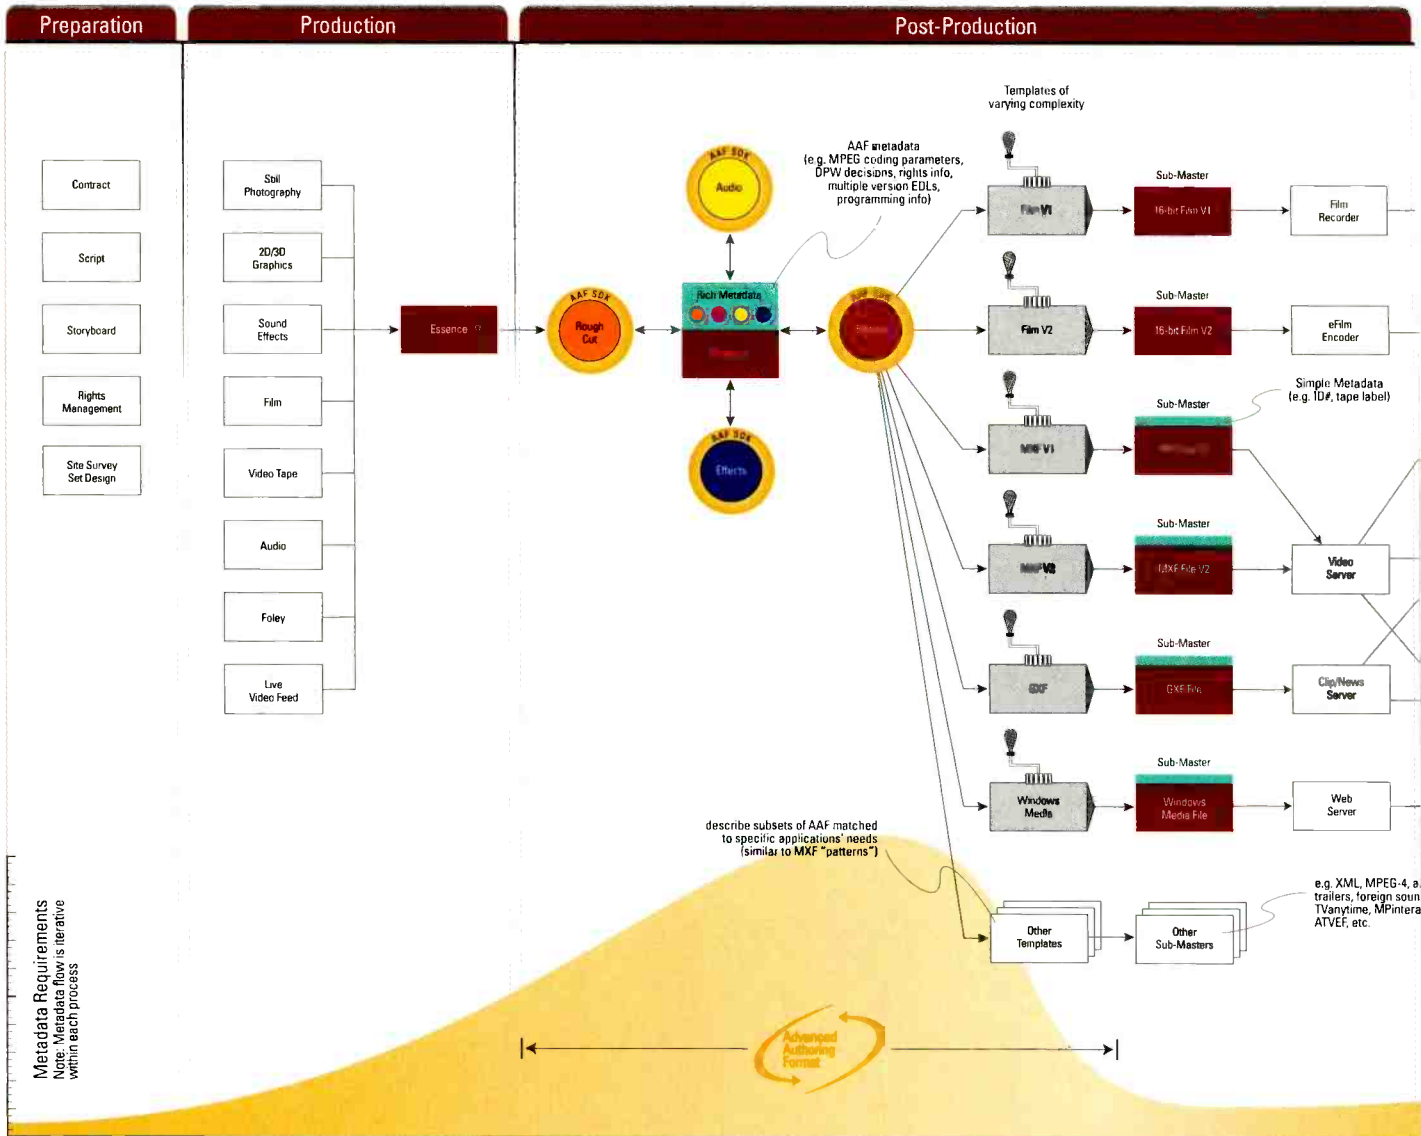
Preparation

Production

Post-Production

Contract

Script

Storyboard

Rights Management

Site Survey Set Design

Still Photography

2D/3D Graphics

Sound Effects

Film

Video Tape

Audio

Foley

Live Video Feed

Essence

AAF SDK

Rough Cut

AAF SDK

Audio

Rich Metadata

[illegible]

AAF SDK

Effects

AAF SDK

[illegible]

AAF metadata (e.g. MPEG coding parameters, DPW decisions, rights info, multiple version EDLs, programming info)

Templates of varying complexity

Film V1

Sub-Master

16-bit Film V1

Film Recorder

Film V2

Sub-Master

16-bit Film V2

eFilm Encoder

MXF V1

Sub-Master

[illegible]

Simple Metadata (e.g. ID#, tape label)

MXF V2

Sub-Master

MXF File V2

Video Server

GXF

Sub-Master

GXF File

Clip/News Server

Windows Media

Sub-Master

Windows Media File

Web Server

describe subsets of AAF matched to specific applications' needs (similar to MXF "patterns")

Other Templates

Other Sub-Masters

e.g. XML, MPEG-4, a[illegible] trailers, foreign soun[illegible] TVanytime, MPintera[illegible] ATVEF, etc.

Advanced Authoring Format

Metadata Requirements
Note: Metadata flow is iterative within each process